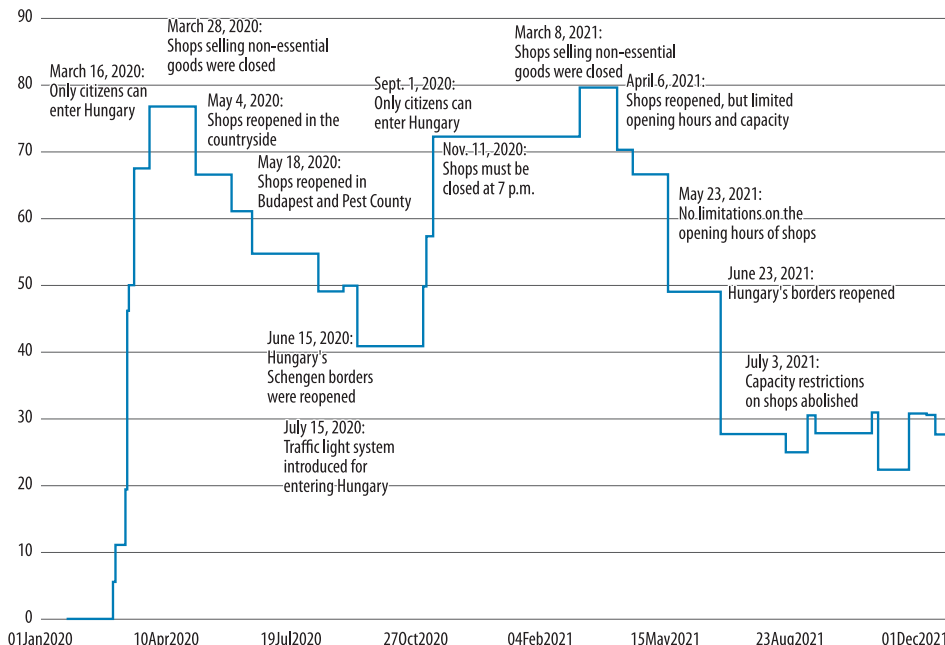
90
80
70
60
50
40
30
20
10
0

March 16, 2020: Only citizens can enter Hungary

March 28, 2020: Shops selling non-essential goods were closed

May 4, 2020: Shops reopened in the countryside

May 18, 2020: Shops reopened in Budapest and Pest County

June 15, 2020: Hungary's Schengen borders were reopened

July 15, 2020: Traffic light system introduced for entering Hungary

Sept. 1, 2020: Only citizens can enter Hungary

Nov. 11, 2020: Shops must be closed at 7 p.m.

March 8, 2021: Shops selling non-essential goods were closed

April 6, 2021: Shops reopened, but limited opening hours and capacity

May 23, 2021: No limitations on the opening hours of shops

June 23, 2021: Hungary's borders reopened

July 3, 2021: Capacity restrictions on shops abolished

01Jan2020
10Apr2020
19Jul2020
27Oct2020
04Feb2021
15May2021
23Aug2021
01Dec2021